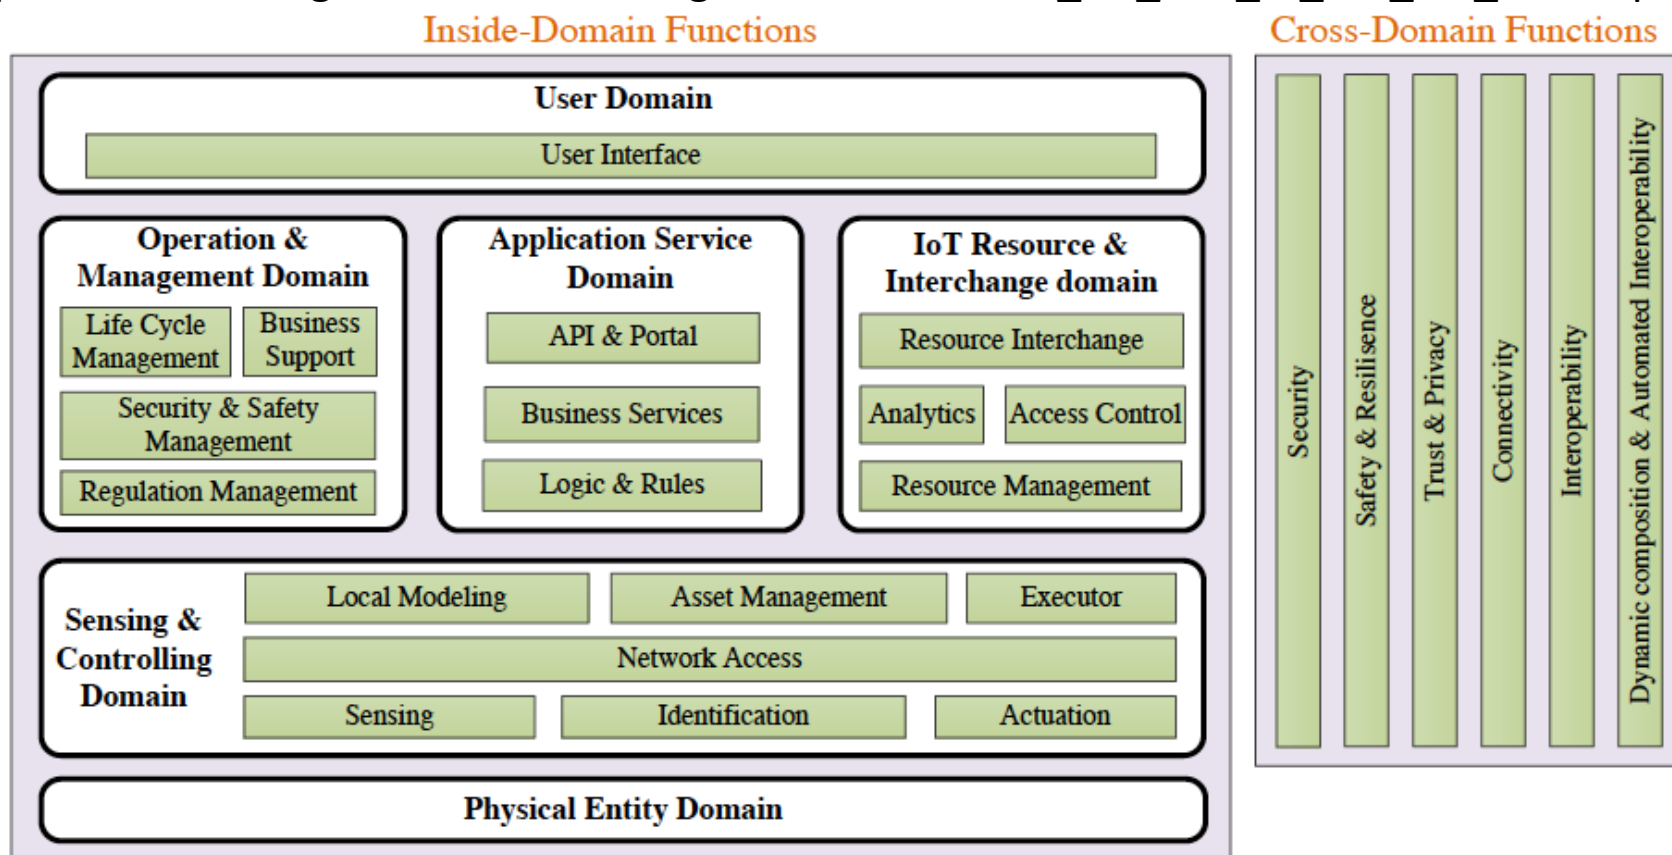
Inside-Domain Functions

User Domain

User Interface

Operation & Management Domain

Life Cycle Management

Business Support

Security & Safety Management

Regulation Management

Application Service Domain

API & Portal

Business Services

Logic & Rules

IoT Resource & Interchange domain

Resource Interchange

Analytics

Access Control

Resource Management

Sensing & Controlling Domain

Local Modeling

Asset Management

Executor

Network Access

Sensing

Identification

Actuation

Physical Entity Domain

Cross-Domain Functions

Security

Safety & Resilisence

Trust & Privacy

Connectivity

Interoperability

Dynamic composition & Automated Interoperability